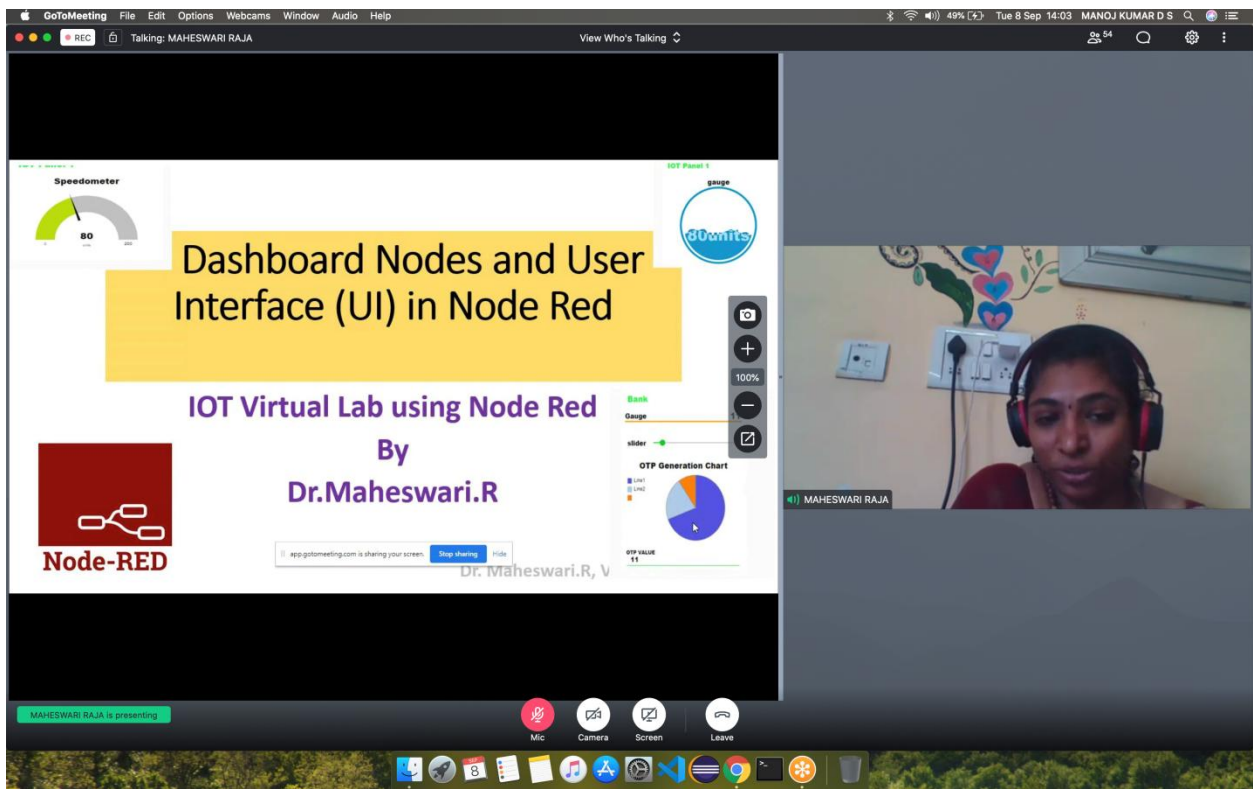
GoToMeeting File Edit Options Webcams Window Audio Help

49% Tue 8 Sep 14:03 MANOJ KUMAR D S

REC Talking: MAHESWARI RAJA

View Who's Talking

54

Speedometer

80

IOT Panel 1

gauge

80units

Dashboard Nodes and User Interface (UI) in Node Red

100%

IOT Virtual Lab using Node Red

By

Dr.Maheswari.R

Bank

Gauge

slider

OTP Generation Chart

Line1

Line2

OTP VALUE

11

Node-RED

app.gotomeeting.com is sharing your screen. Stop sharing Hide

Dr. Maheswari.R, V

MAHESWARI RAJA

MAHESWARI RAJA is presenting

Mic

Camera

Screen

Leave

8